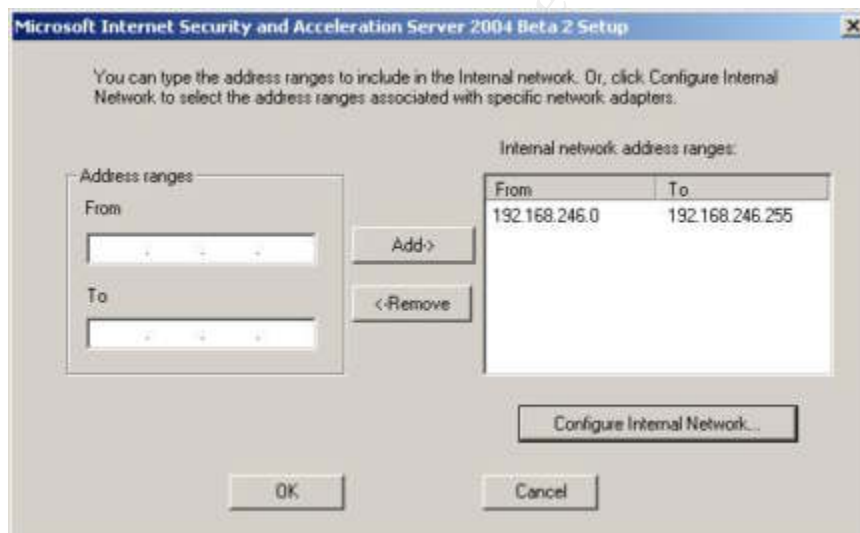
Microsoft Internet Security and Acceleration Server 2004 Beta 2 Setup

You can type the address ranges to include in the Internal network. Or, click Configure Internal Network to select the address ranges associated with specific network adapters.

Address ranges

From

To

Add->

<-Remove

Internal network address ranges:

| From | To |
|---|---|
| 192.168.246.0 | 192.168.246.255 |

Configure Internal Network...

OK

Cancel